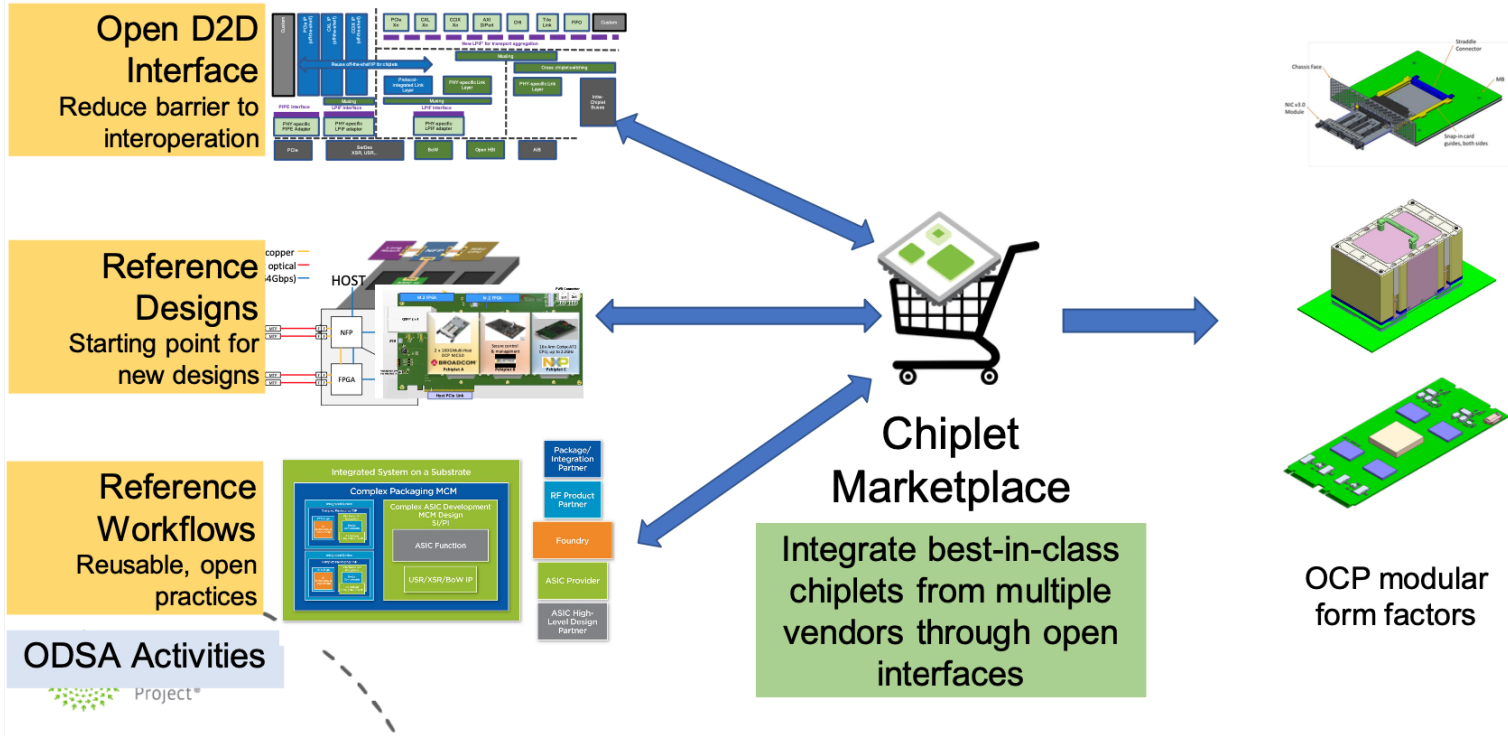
Open D2D Interface
Reduce barrier to interoperation

PCIe Xn
CXL Xn
CCIX Xn
AXI St/Port
CHI
Tile Link
FIFO
Custom

New LPIF for transport aggregation
Reuse off-the-shelf IP for chiplets
Muxing
Cross chiplet switching
Protocol-Integrated Link Layer
PHY-specific Link Layer
PHY-specific Link Layer
Muxing
Muxing
PIPE Interface
LPIF Interface
PHY-specific PIPE Adapter
PHY-specific LPIF adapter
PHY-specific LPIF adapter
Intra-Chiplet Router
PCIe
SerDes XSR, USR,..
BoW
Open HBI
AIB

Reference Designs
Starting point for new designs

copper
optical
4Gbps)
HOST
NFP
FPGA
M.2 FPGA
M.2 FPGA
BROADCOM
Host PCIe Link

Reference Workflows
Reusable, open practices

Integrated System on a Substrate
Complex Packaging MCM
Complex ASIC Development MCM Design SI/PI
ASIC Function
USR/XSR/BoW IP
Package/ Integration Partner
RF Product Partner
Foundry
ASIC Provider
ASIC High-Level Design Partner

ODSA Activities
Project®

Chiplet Marketplace

Integrate best-in-class chiplets from multiple vendors through open interfaces

Chassis Face
Straddle Connector
MB
NIC v3.0 Module
Snap-in card guides, both sides

OCP modular form factors